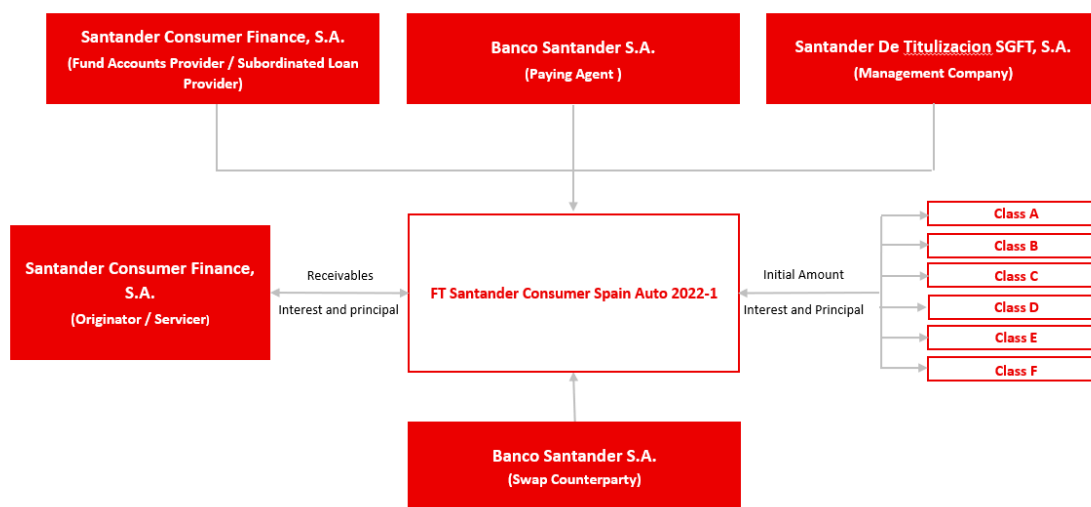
Santander Consumer Finance, S.A.
(Fund Accounts Provider / Subordinated Loan Provider)

Banco Santander S.A.
(Paying Agent )

Santander De Titulizacion SGFT, S.A.
(Management Company)

Santander Consumer Finance, S.A.
(Originator / Servicer)

Receivables

Interest and principal

FT Santander Consumer Spain Auto 2022-1

Initial Amount

Interest and Principal

Class A

Class B

Class C

Class D

Class E

Class F

Banco Santander S.A.
(Swap Counterparty)